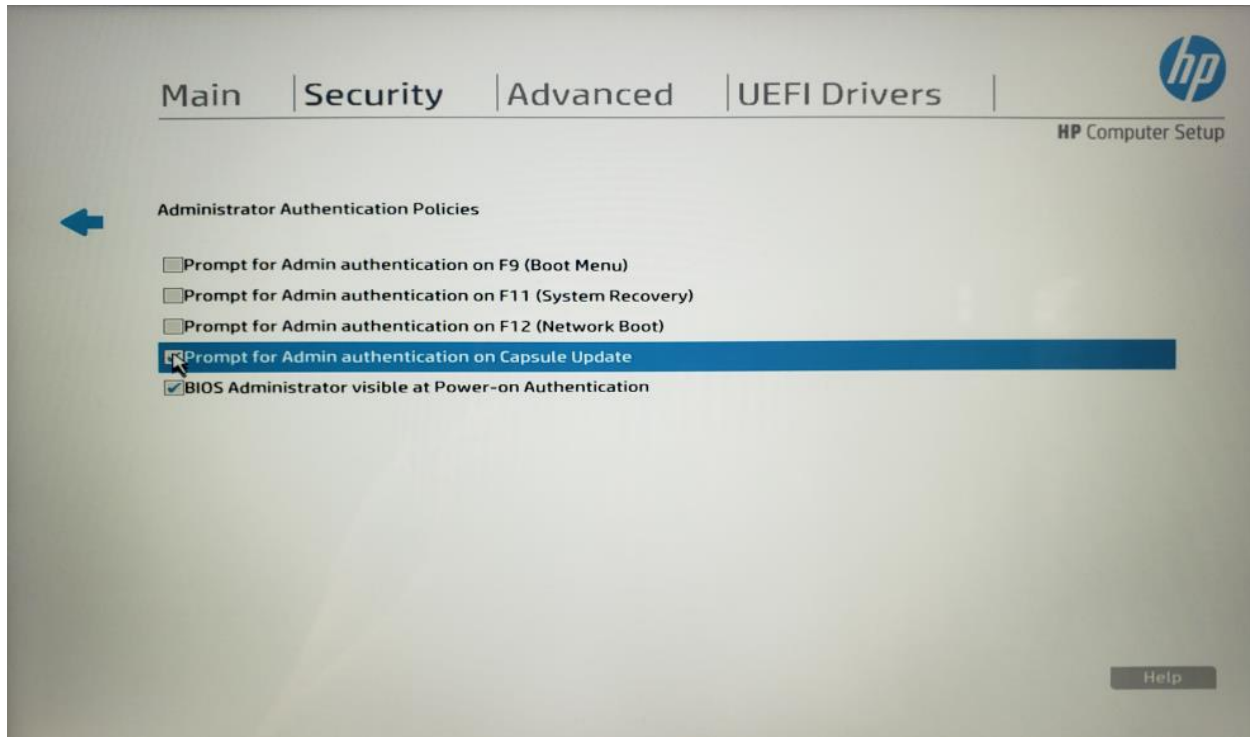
Main | Security | Advanced | UEFI Drivers |

hp

HP Computer Setup

Administrator Authentication Policies

Prompt for Admin authentication on F9 (Boot Menu)
Prompt for Admin authentication on F11 (System Recovery)
Prompt for Admin authentication on F12 (Network Boot)
Prompt for Admin authentication on Capsule Update
BIOS Administrator visible at Power-on Authentication

Help